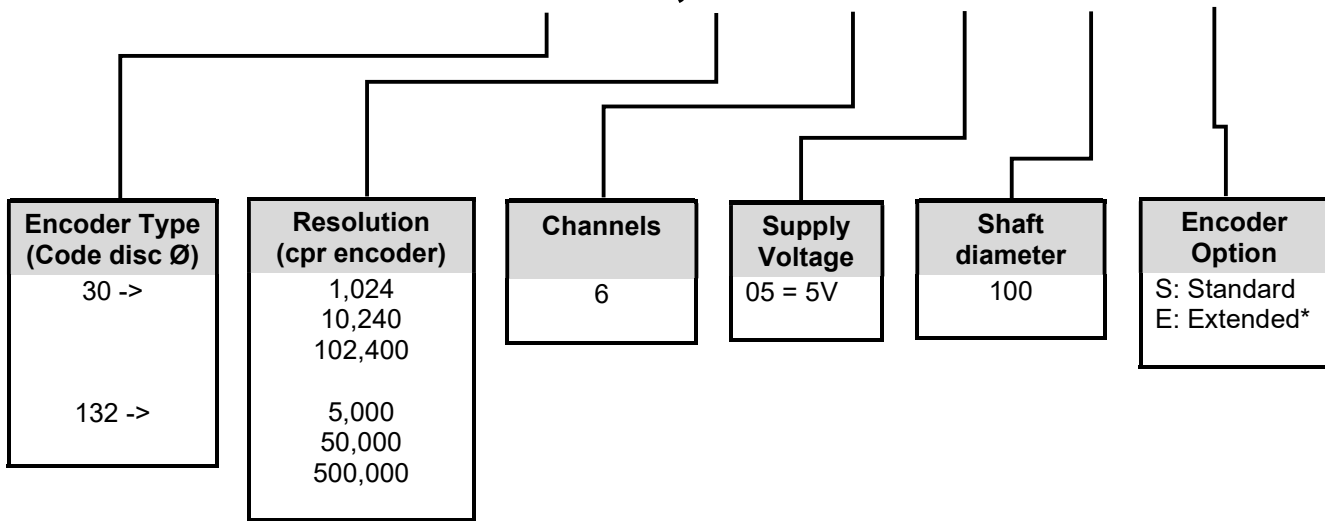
Encoder Type (Code disc Ø)
30 ->
132 ->

Resolution (cpr encoder)
1,024
10,240
102,400
5,000
50,000
500,000

Channels
6

Supply Voltage
05 = 5V

Shaft diameter
100

Encoder Option
S: Standard
E: Extended*